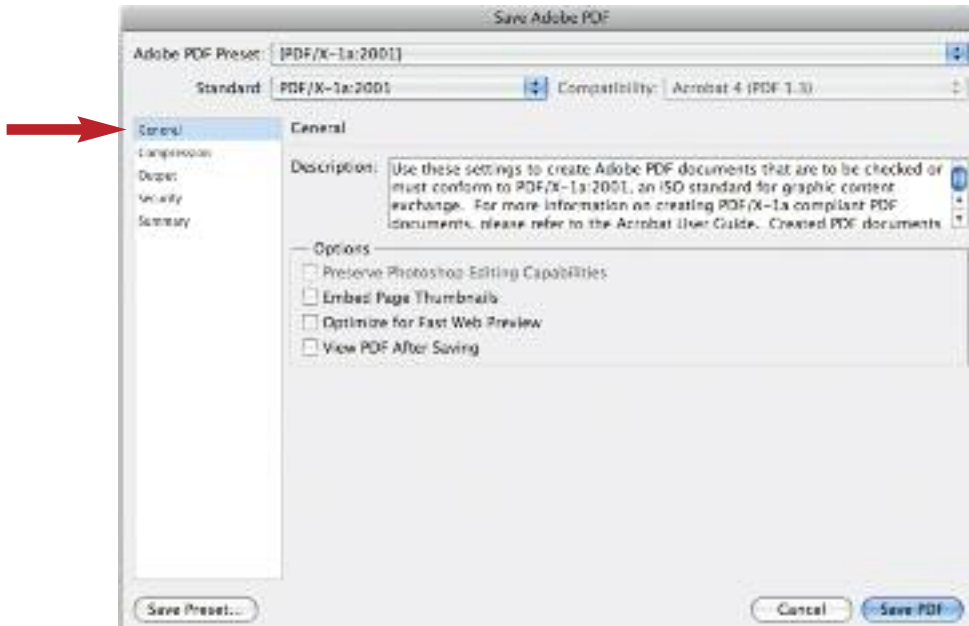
Save Adobe PDF

Adobe PDF Preset: [PDF/X-1a:2001]

Standard: PDF/X-1a:2001

Compatibility: Acrobat 4 (PDF 1.3)

General
Compression
Output
Security
Summary

General

Description: Use these settings to create Adobe PDF documents that are to be checked or must conform to PDF/X-1a:2001, an ISO standard for graphic content exchange. For more information on creating PDF/X-1a compliant PDF documents, please refer to the Acrobat User Guide. Created PDF documents

Options

Preserve Photoshop Editing Capabilities

Embed Page Thumbnails

Optimize for Fast Web Preview

View PDF After Saving

Save Preset...

Cancel

Save PDF